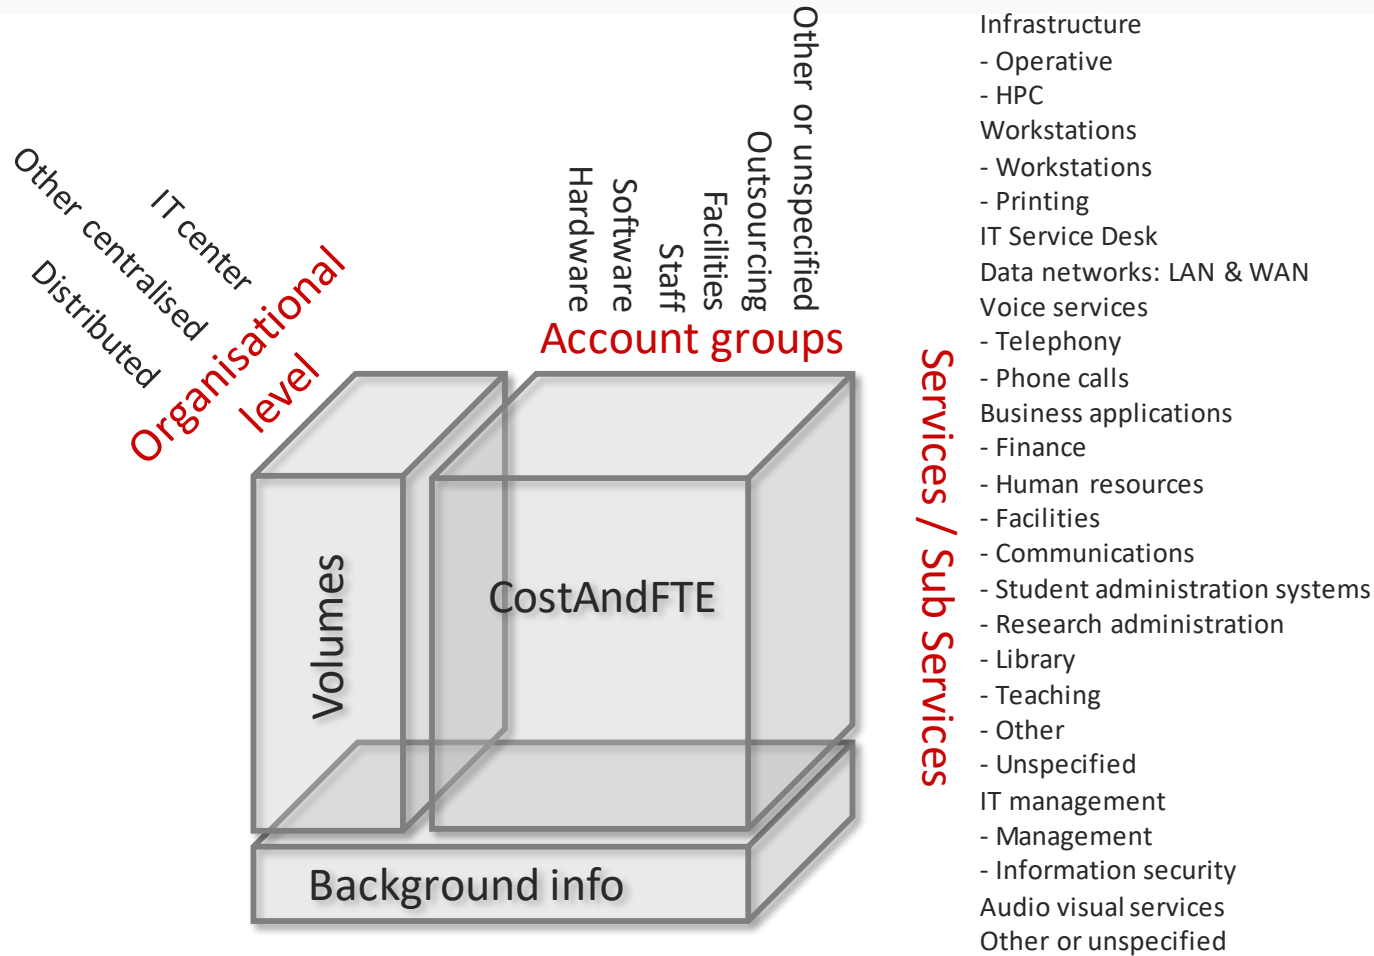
Other centralised
IT center
Distributed
Organisational level

Hardware
Software
Staff
Facilities
Outsourcing
Other or unspecified
Account groups

Volumes
CostAndFTE
Background info

Services / Sub Services

Infrastructure
- Operative
- HPC
Workstations
- Workstations
- Printing
IT Service Desk
Data networks: LAN & WAN
Voice services
- Telephony
- Phone calls
Business applications
- Finance
- Human resources
- Facilities
- Communications
- Student administration systems
- Research administration
- Library
- Teaching
- Other
- Unspecified
IT management
- Management
- Information security
Audio visual services
Other or unspecified